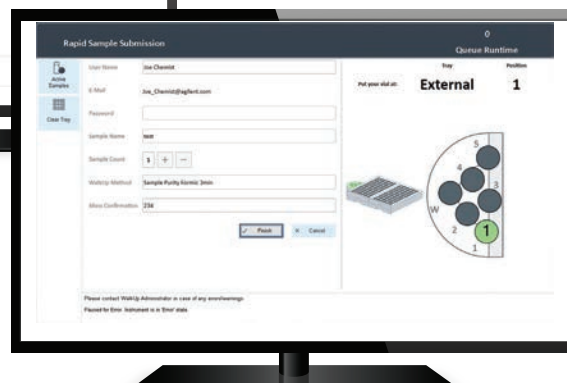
Rapid Sample Submission

0
Queue Runtime

Active Samples

Clear Tray

User Name	Joe Chemist

E-Mail	Joe_Chemist@agilent.com

Password

Sample Name	test

Sample Count	1 + −

WalkUp Method	Sample Purity Formic 3min

Mass Confirmation	256

Finish	Cancel

Tray	Position

Put your vial at:	External	1

5
4
3
W
2
1
1

Please contact WalkUp Administrator in case of any errors/warnings
Paused for Error: Instrument is in 'Error' state